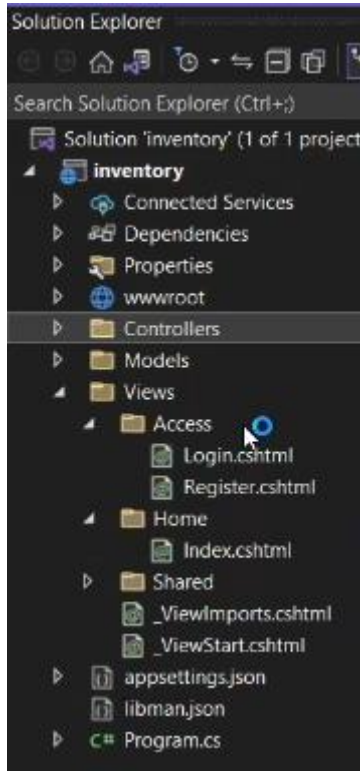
Solution Explorer

Search Solution Explorer (Ctrl+;)

Solution 'inventory' (1 of 1 project

inventory

Connected Services

Dependencies

Properties

wwwroot

Controllers

Models

Views

Access

Login.cshtml

Register.cshtml

Home

Index.cshtml

Shared

_ViewImports.cshtml

_ViewStart.cshtml

appsettings.json

libman.json

C# Program.cs